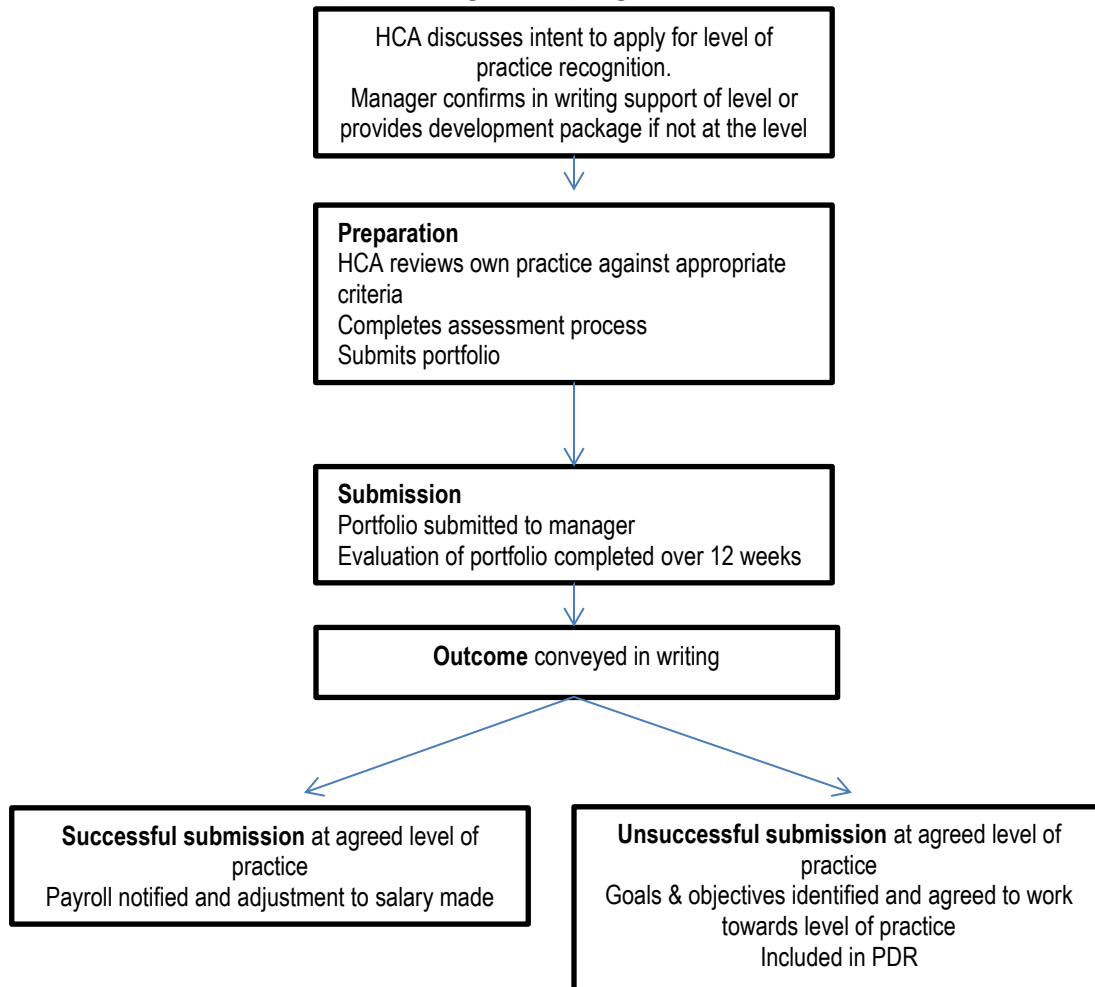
HCA discusses intent to apply for level of practice recognition.
Manager confirms in writing support of level or provides development package if not at the level

**Preparation**
HCA reviews own practice against appropriate criteria
Completes assessment process
Submits portfolio

**Submission**
Portfolio submitted to manager
Evaluation of portfolio completed over 12 weeks

**Outcome** conveyed in writing

**Successful submission** at agreed level of practice
Payroll notified and adjustment to salary made

**Unsuccessful submission** at agreed level of practice
Goals & objectives identified and agreed to work towards level of practice
Included in PDR